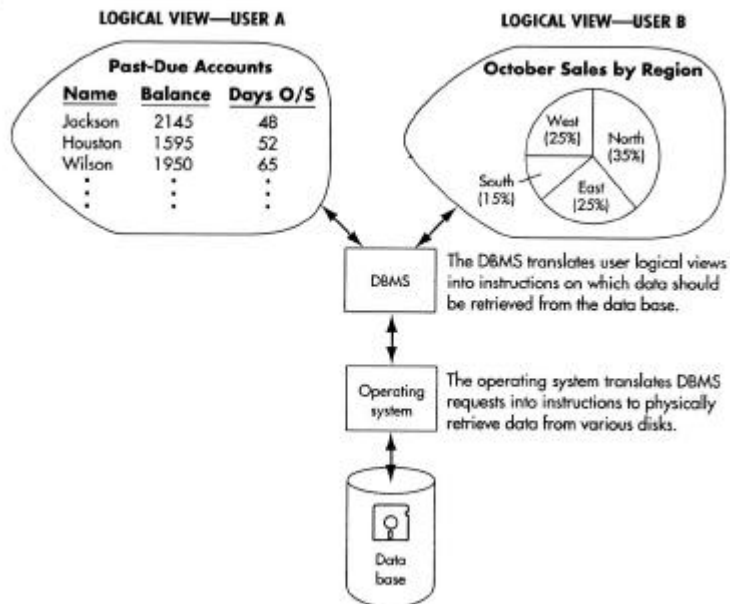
LOGICAL VIEW—USER A

Past-Due Accounts

| Name | Balance | Days O/S |
|---|---|---|
| Jackson | 2145 | 48 |
| Houston | 1595 | 52 |
| Wilson | 1950 | 65 |
| ⋮ | ⋮ | ⋮ |

LOGICAL VIEW—USER B

October Sales by Region

West (25%)
North (35%)
South (15%)
East (25%)

DBMS

The DBMS translates user logical views into instructions on which data should be retrieved from the data base.

Operating system

The operating system translates DBMS requests into instructions to physically retrieve data from various disks.

Data base